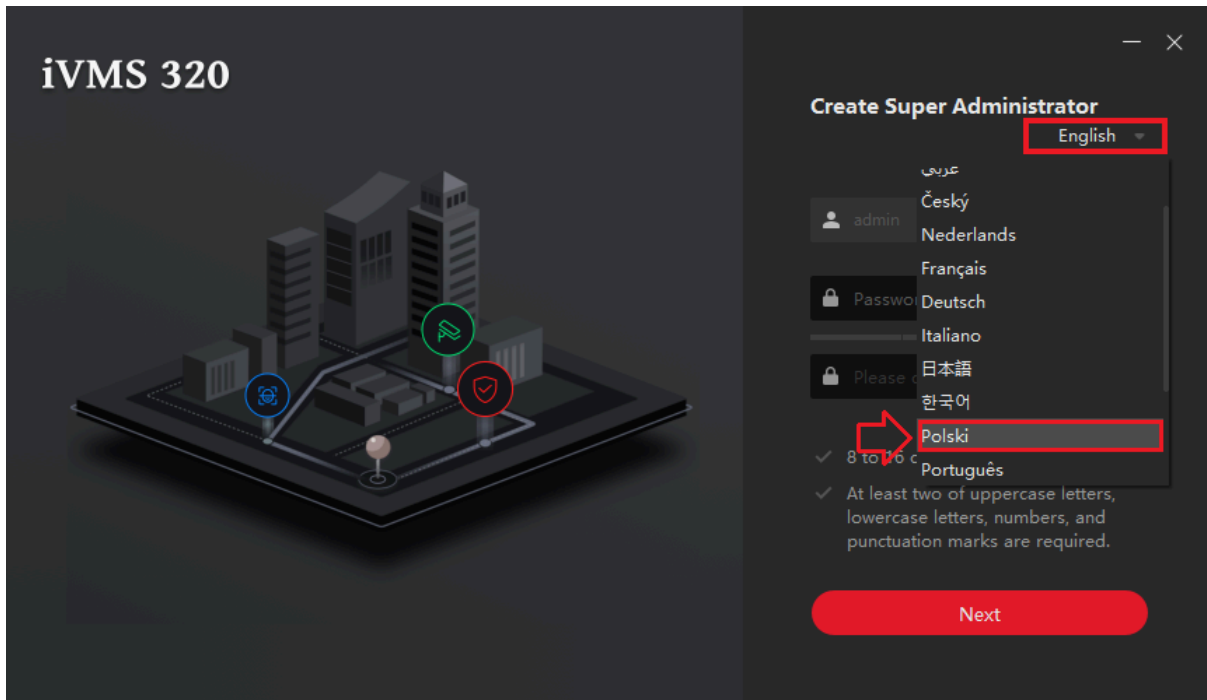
iVMS 320

— ×

Create Super Administrator

English

عربي
Český
Nederlands
Français
Deutsch
Italiano
日本語
한국어
Polski
Português

admin

Passwo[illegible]

Please c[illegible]

8 to 16 c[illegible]

At least two of uppercase letters, lowercase letters, numbers, and punctuation marks are required.

Next